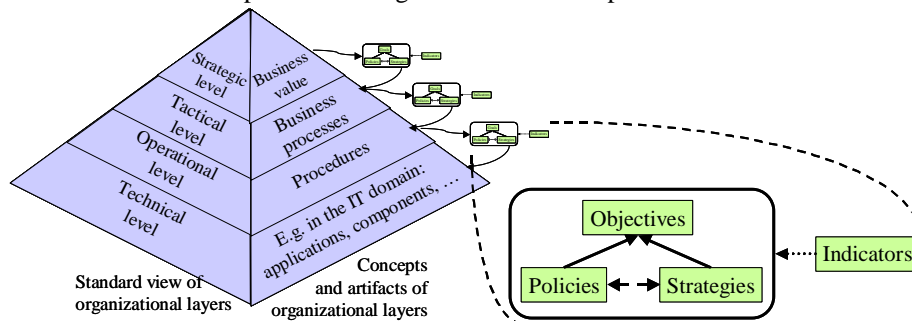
Strategic level

Business value

Tactical level

Business processes

Operational level

Procedures

Technical level

E.g. in the IT domain: applications, components, ...

Standard view of organizational layers

Concepts and artifacts of organizational layers

Objectives

Policies

Strategies

Indicators